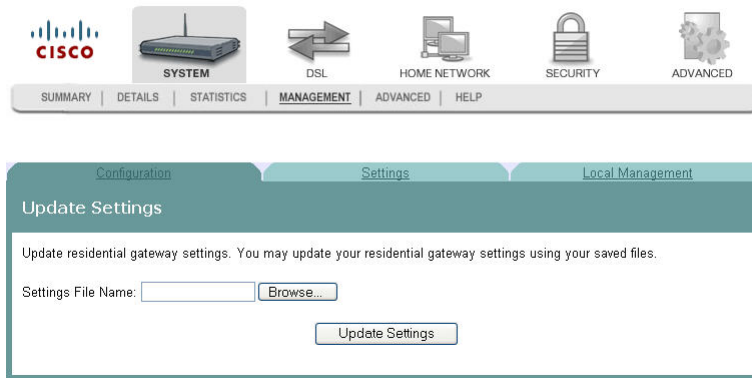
cisco

SYSTEM DSL HOME NETWORK SECURITY ADVANCED

SUMMARY | DETAILS | STATISTICS | MANAGEMENT | ADVANCED | HELP

Configuration Settings Local Management

Update Settings

Update residential gateway settings. You may update your residential gateway settings using your saved files.

Settings File Name: Browse...

Update Settings